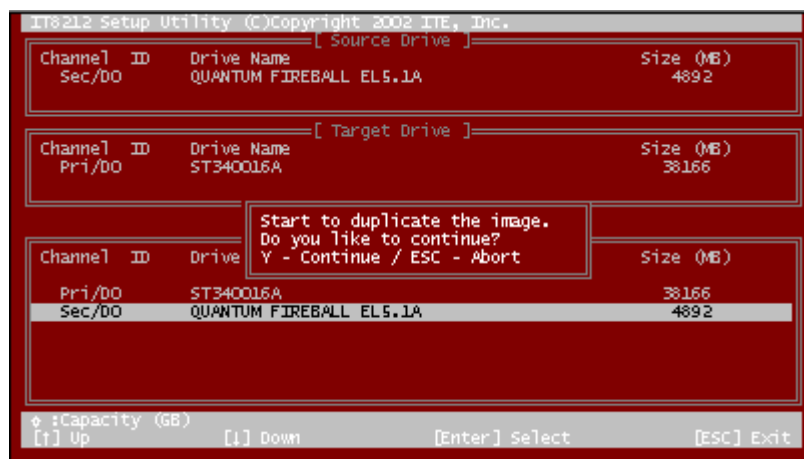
IT8212 Setup Utility (C)Copyright 2002 ITE, Inc.

[ Source Drive ]

| Channel ID | Drive Name | Size (MB) |
|---|---|---|
| Sec/DO | QUANTUM FIREBALL EL5.1A | 4892 |

[ Target Drive ]

| Channel ID | Drive Name | Size (MB) |
|---|---|---|
| Pri/DO | ST340016A | 38166 |

Start to duplicate the image.
Do you like to continue?
Y - Continue / ESC - Abort

| Channel ID | Drive | Size (MB) |
|---|---|---|
| Pri/DO | ST340016A | 38166 |
| Sec/DO | QUANTUM FIREBALL EL5.1A | 4892 |

◊ :Capacity (GB)
[↑] Up [↓] Down [Enter] Select [ESC] Exit